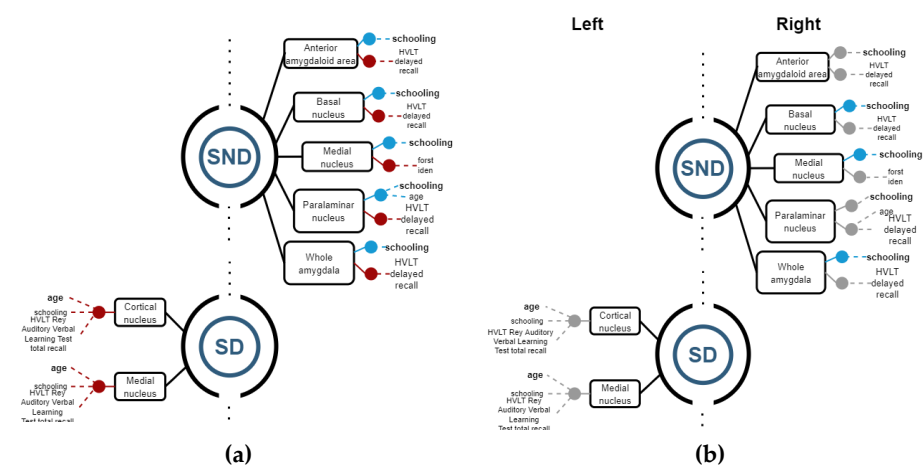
Left

Right

SND

Anterior amygdaloid area

schooling

HVLT delayed recall

Basal nucleus

schooling

HVLT delayed recall

Medial nucleus

schooling

forst iden

Paralaminar nucleus

schooling

age

HVLT delayed recall

Whole amygdala

schooling

HVLT delayed recall

SD

Cortical nucleus

age

schooling

HVLT Rey Auditory Verbal Learning Test total recall

Medial nucleus

age

schooling

HVLT Rey Auditory Verbal Learning Test total recall

(a)

SND

Anterior amygdaloid area

schooling

HVLT delayed recall

Basal nucleus

schooling

HVLT delayed recall

Medial nucleus

schooling

forst iden

Paralaminar nucleus

schooling

age

HVLT delayed recall

Whole amygdala

schooling

HVLT delayed recall

SD

Cortical nucleus

age

schooling

HVLT Rey Auditory Verbal Learning Test total recall

Medial nucleus

age

schooling

HVLT Rey Auditory Verbal Learning Test total recall

(b)